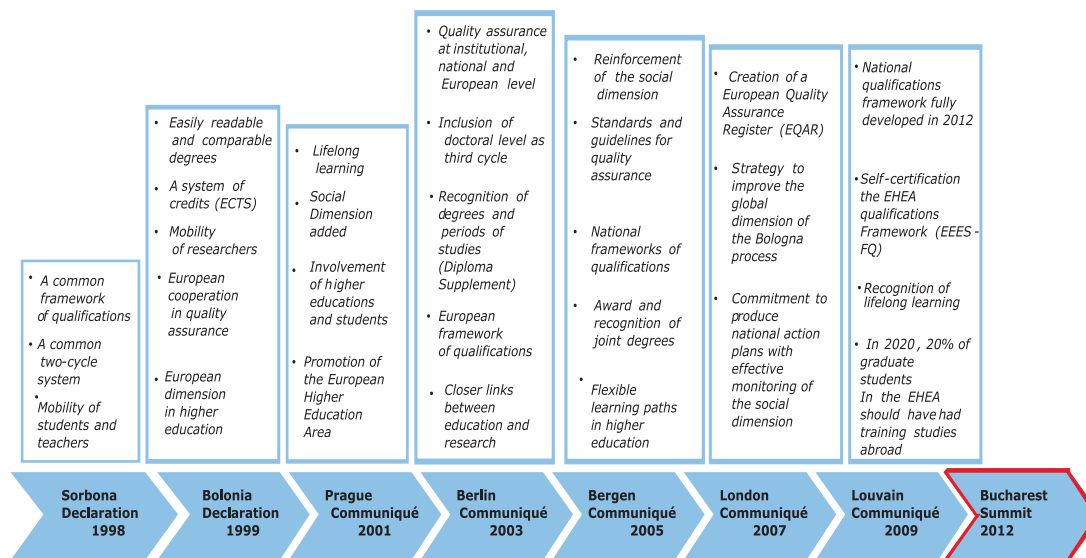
• A common framework of qualifications

• A common two-cycle system

• Mobility of students and teachers

• Easily readable and comparable degrees

• A system of credits (ECTS)

• Mobility of researchers

• European cooperation in quality assurance

• European dimension in higher education

• Lifelong learning

• Social Dimension added

• Involvement of higher educations and students

• Promotion of the European Higher Education Area

• Quality assurance at institutional, national and European level

• Inclusion of doctoral level as third cycle

• Recognition of degrees and periods of studies (Diploma Supplement)

• European framework of qualifications

• Closer links between education and research

• Reinforcement of the social dimension

• Standards and guidelines for quality assurance

• National frameworks of qualifications

• Award and recognition of joint degrees

• Flexible learning paths in higher education

• Creation of a European Quality Assurance Register (EQAR)

• Strategy to improve the global dimension of the Bologna process

• Commitment to produce national action plans with effective monitoring of the social dimension

• National qualifications framework fully developed in 2012

• Self-certification the EHEA qualifications Framework (EEES - FQ)

• Recognition of lifelong learning

• In 2020, 20% of graduate students In the EHEA should have had training studies abroad

Sorbona Declaration 1998

Bolonia Declaration 1999

Prague Communiqué 2001

Berlin Communiqué 2003

Bergen Communiqué 2005

London Communiqué 2007

Louvain Communiqué 2009

Bucharest Summit 2012